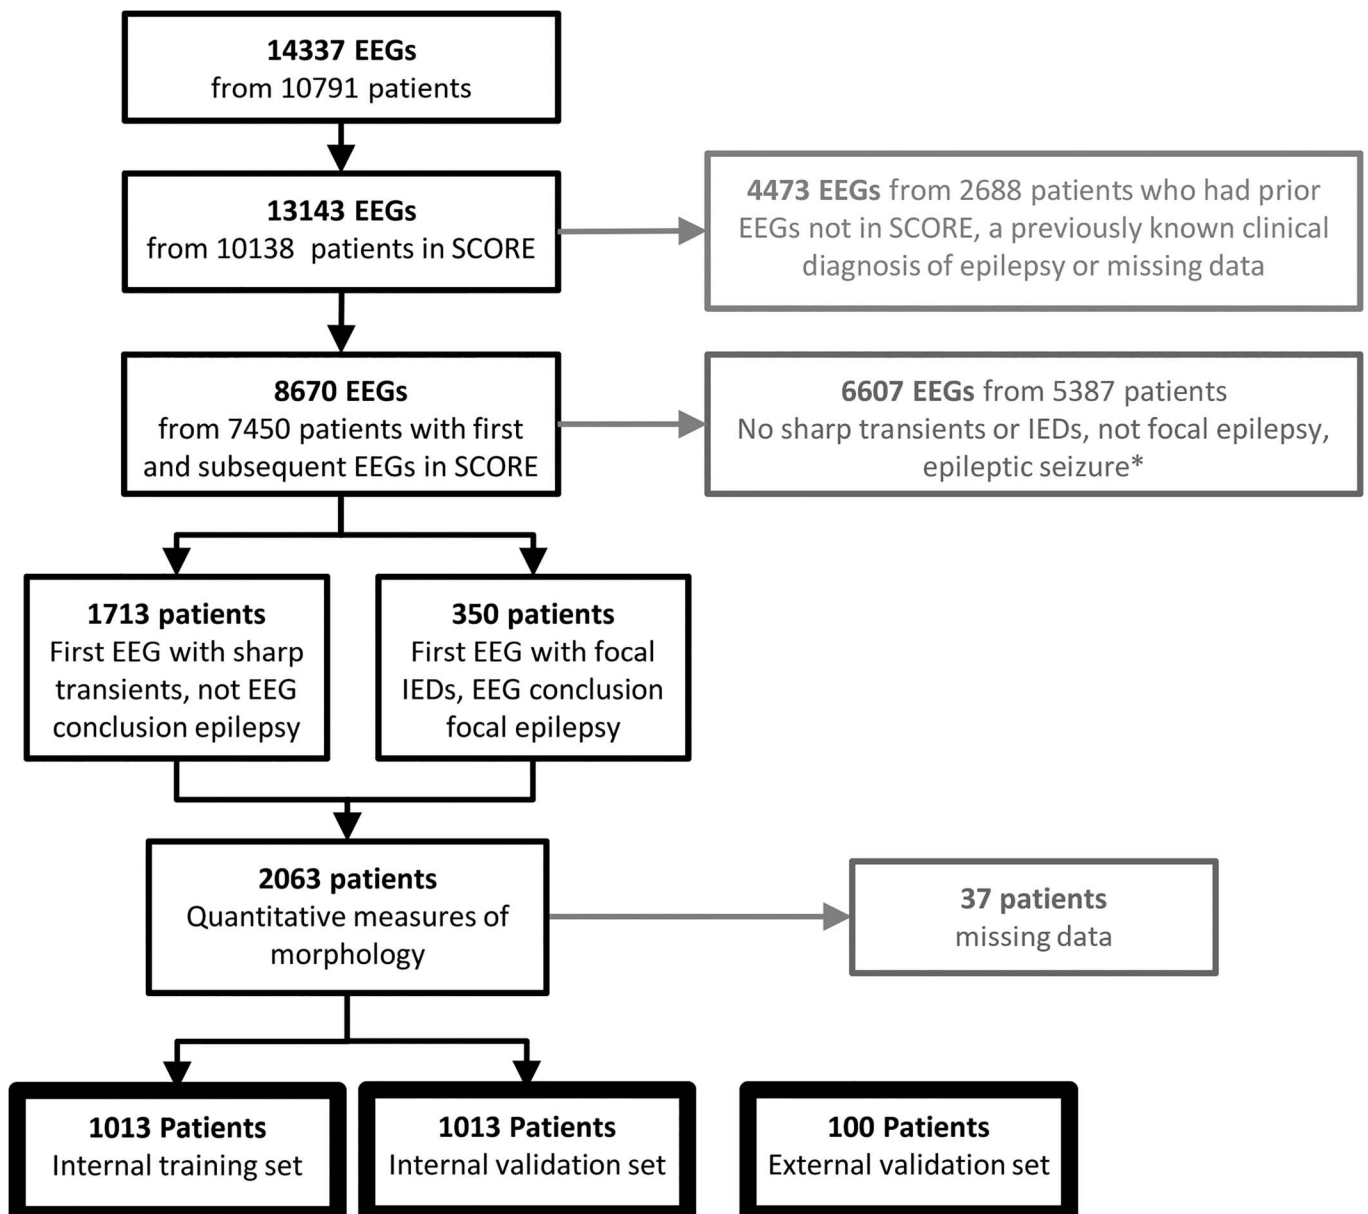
14337 EEGs
from 10791 patients

13143 EEGs
from 10138 patients in SCORE

4473 EEGs from 2688 patients who had prior EEGs not in SCORE, a previously known clinical diagnosis of epilepsy or missing data

8670 EEGs
from 7450 patients with first and subsequent EEGs in SCORE

6607 EEGs from 5387 patients
No sharp transients or IEDs, not focal epilepsy, epileptic seizure*

1713 patients
First EEG with sharp transients, not EEG conclusion epilepsy

350 patients
First EEG with focal IEDs, EEG conclusion focal epilepsy

2063 patients
Quantitative measures of morphology

37 patients
missing data

1013 Patients
Internal training set

1013 Patients
Internal validation set

100 Patients
External validation set